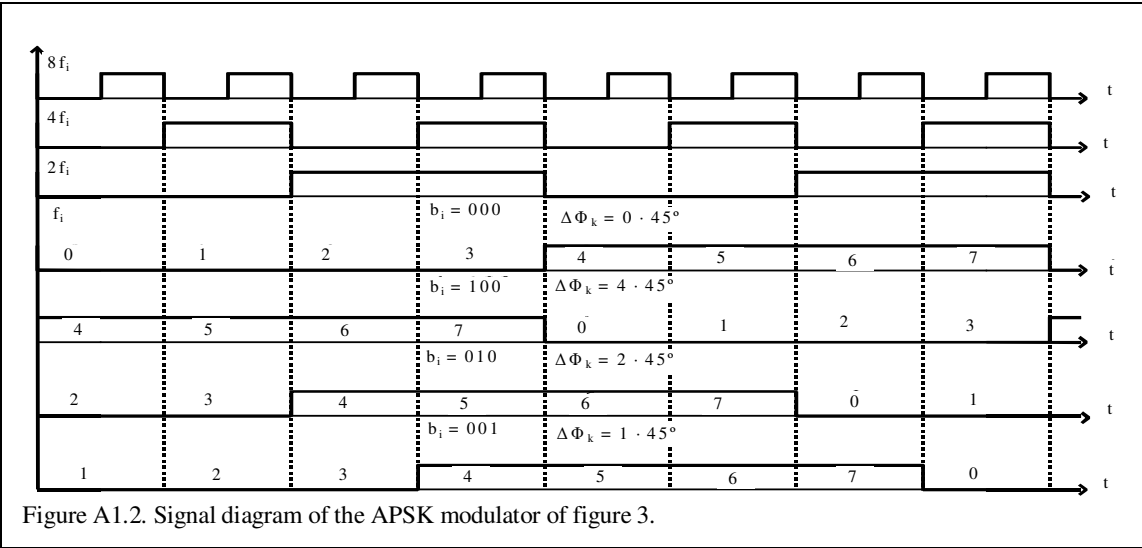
$8f_i$

t

$4f_i$

t

$2f_i$

t

$f_i$

$b_i = 000$

$\Delta\Phi_k = 0 \cdot 45°$

t

| 0 | 1 | 2 | 3 | 4 | 5 | 6 | 7 |
|---|---|---|---|---|---|---|---|

$b_i = 100$

$\Delta\Phi_k = 4 \cdot 45°$

t

| 4 | 5 | 6 | 7 | 0 | 1 | 2 | 3 |
|---|---|---|---|---|---|---|---|

$b_i = 010$

$\Delta\Phi_k = 2 \cdot 45°$

t

| 2 | 3 | 4 | 5 | 6 | 7 | 0 | 1 |
|---|---|---|---|---|---|---|---|

$b_i = 001$

$\Delta\Phi_k = 1 \cdot 45°$

t

| 1 | 2 | 3 | 4 | 5 | 6 | 7 | 0 |
|---|---|---|---|---|---|---|---|

t

Figure A1.2. Signal diagram of the APSK modulator of figure 3.